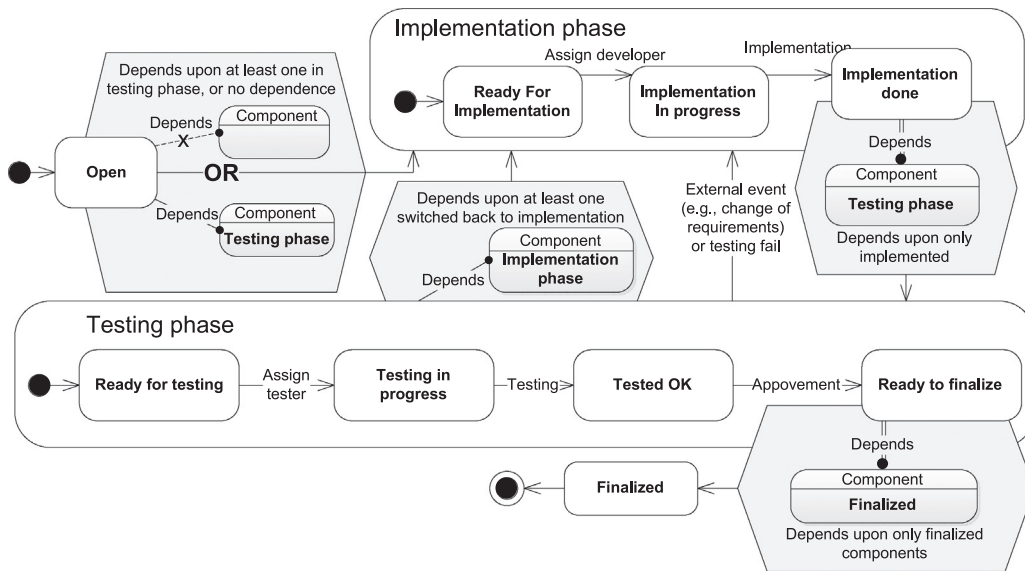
Implementation phase

Assign developer

Implementation

Ready For Implementation

Implementation In progress

Implementation done

Depends upon at least one in testing phase, or no dependence

Depends

X

Component

Open

OR

Depends

Component

Testing phase

Depends

Component

Testing phase

Depends upon only implemented

Depends upon at least one switched back to implementation

Component

Implementation phase

Depends

External event (e.g., change of requirements) or testing fail

Testing phase

Ready for testing

Assign tester

Testing in progress

Testing

Tested OK

Appovement

Ready to finalize

Depends

Component

Finalized

Depends upon only finalized components

Finalized